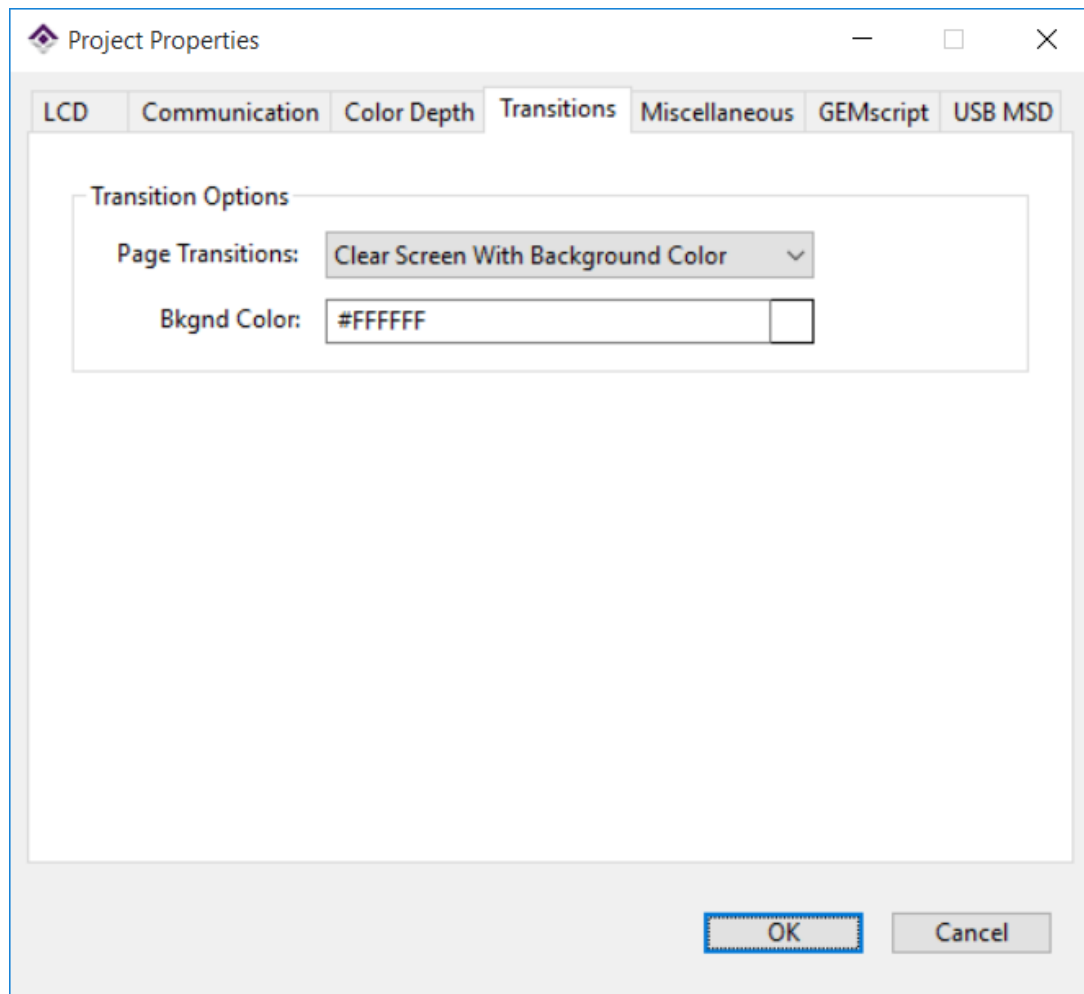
Project Properties

LCD | Communication | Color Depth | Transitions | Miscellaneous | GEMscript | USB MSD

Transition Options

Page Transitions: Clear Screen With Background Color

Bkgnd Color: #FFFFFF

OK

Cancel